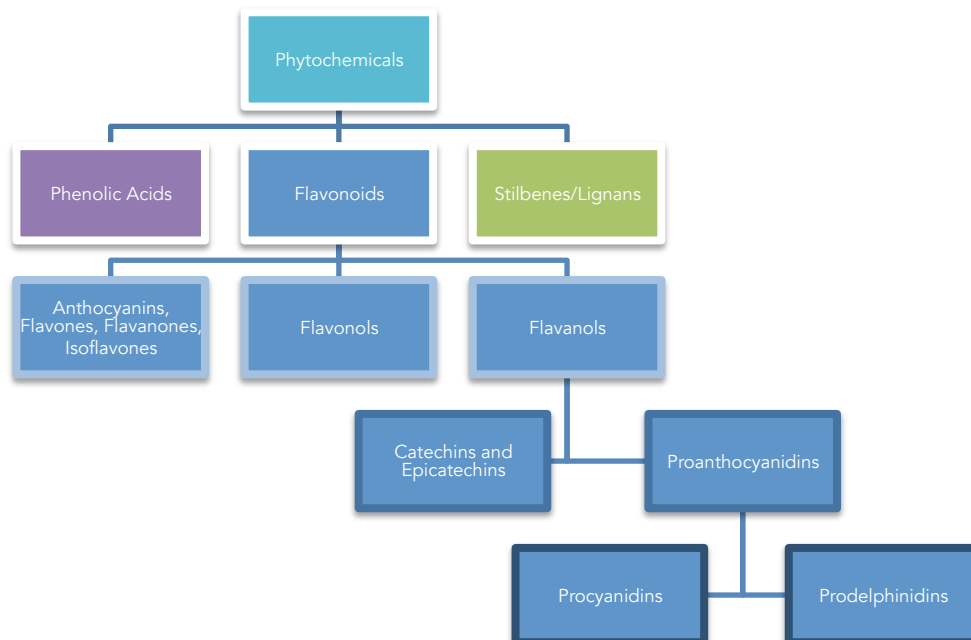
Phytochemicals

Phenolic Acids

Flavonoids

Stilbenes/Lignans

Anthocyanins, Flavones, Flavanones, Isoflavones

Flavonols

Flavanols

Catechins and Epicatechins

Proanthocyanidins

Procyanidins

Prodelphinidins